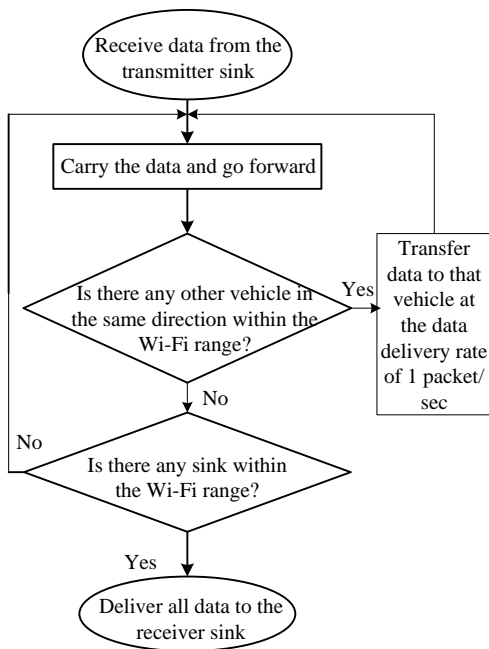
Receive data from the transmitter sink

Carry the data and go forward

Is there any other vehicle in the same direction within the Wi-Fi range?

Yes

Transfer data to that vehicle at the data delivery rate of 1 packet/ sec

No

No

Is there any sink within the Wi-Fi range?

Yes

Deliver all data to the receiver sink